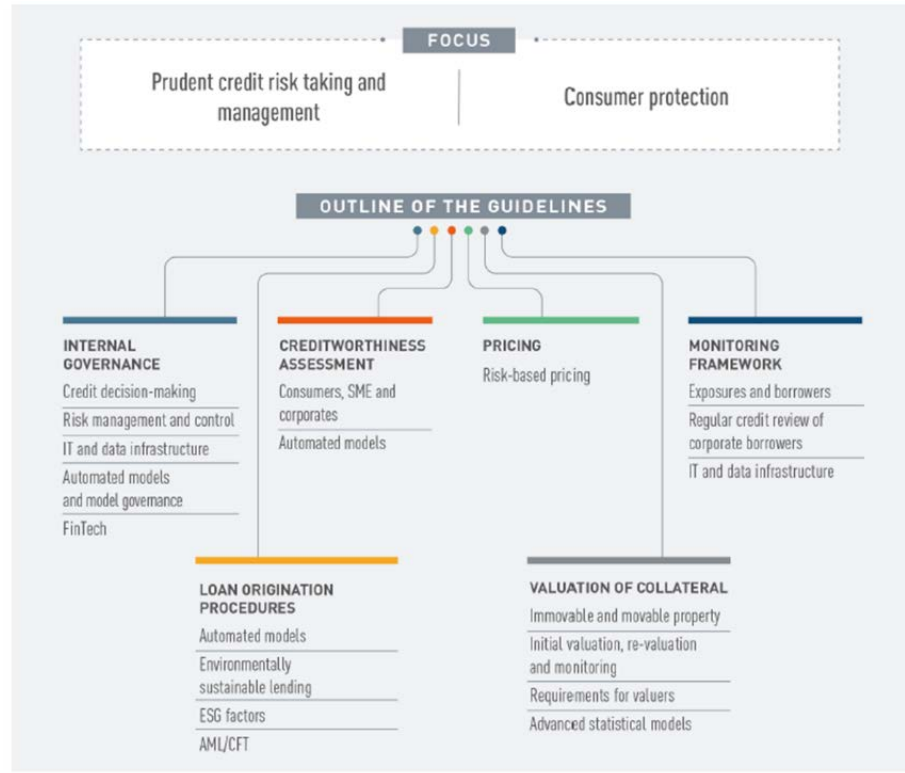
FOCUS

Prudent credit risk taking and management

Consumer protection

OUTLINE OF THE GUIDELINES

INTERNAL GOVERNANCE
Credit decision-making
Risk management and control
IT and data infrastructure
Automated models and model governance
FinTech

CREDITWORTHINESS ASSESSMENT
Consumers, SME and corporates
Automated models

PRICING
Risk-based pricing

MONITORING FRAMEWORK
Exposures and borrowers
Regular credit review of corporate borrowers
IT and data infrastructure

LOAN ORIGINATION PROCEDURES
Automated models
Environmentally sustainable lending
ESG factors
AML/CFT

VALUATION OF COLLATERAL
Immovable and movable property
Initial valuation, re-valuation and monitoring
Requirements for valuers
Advanced statistical models